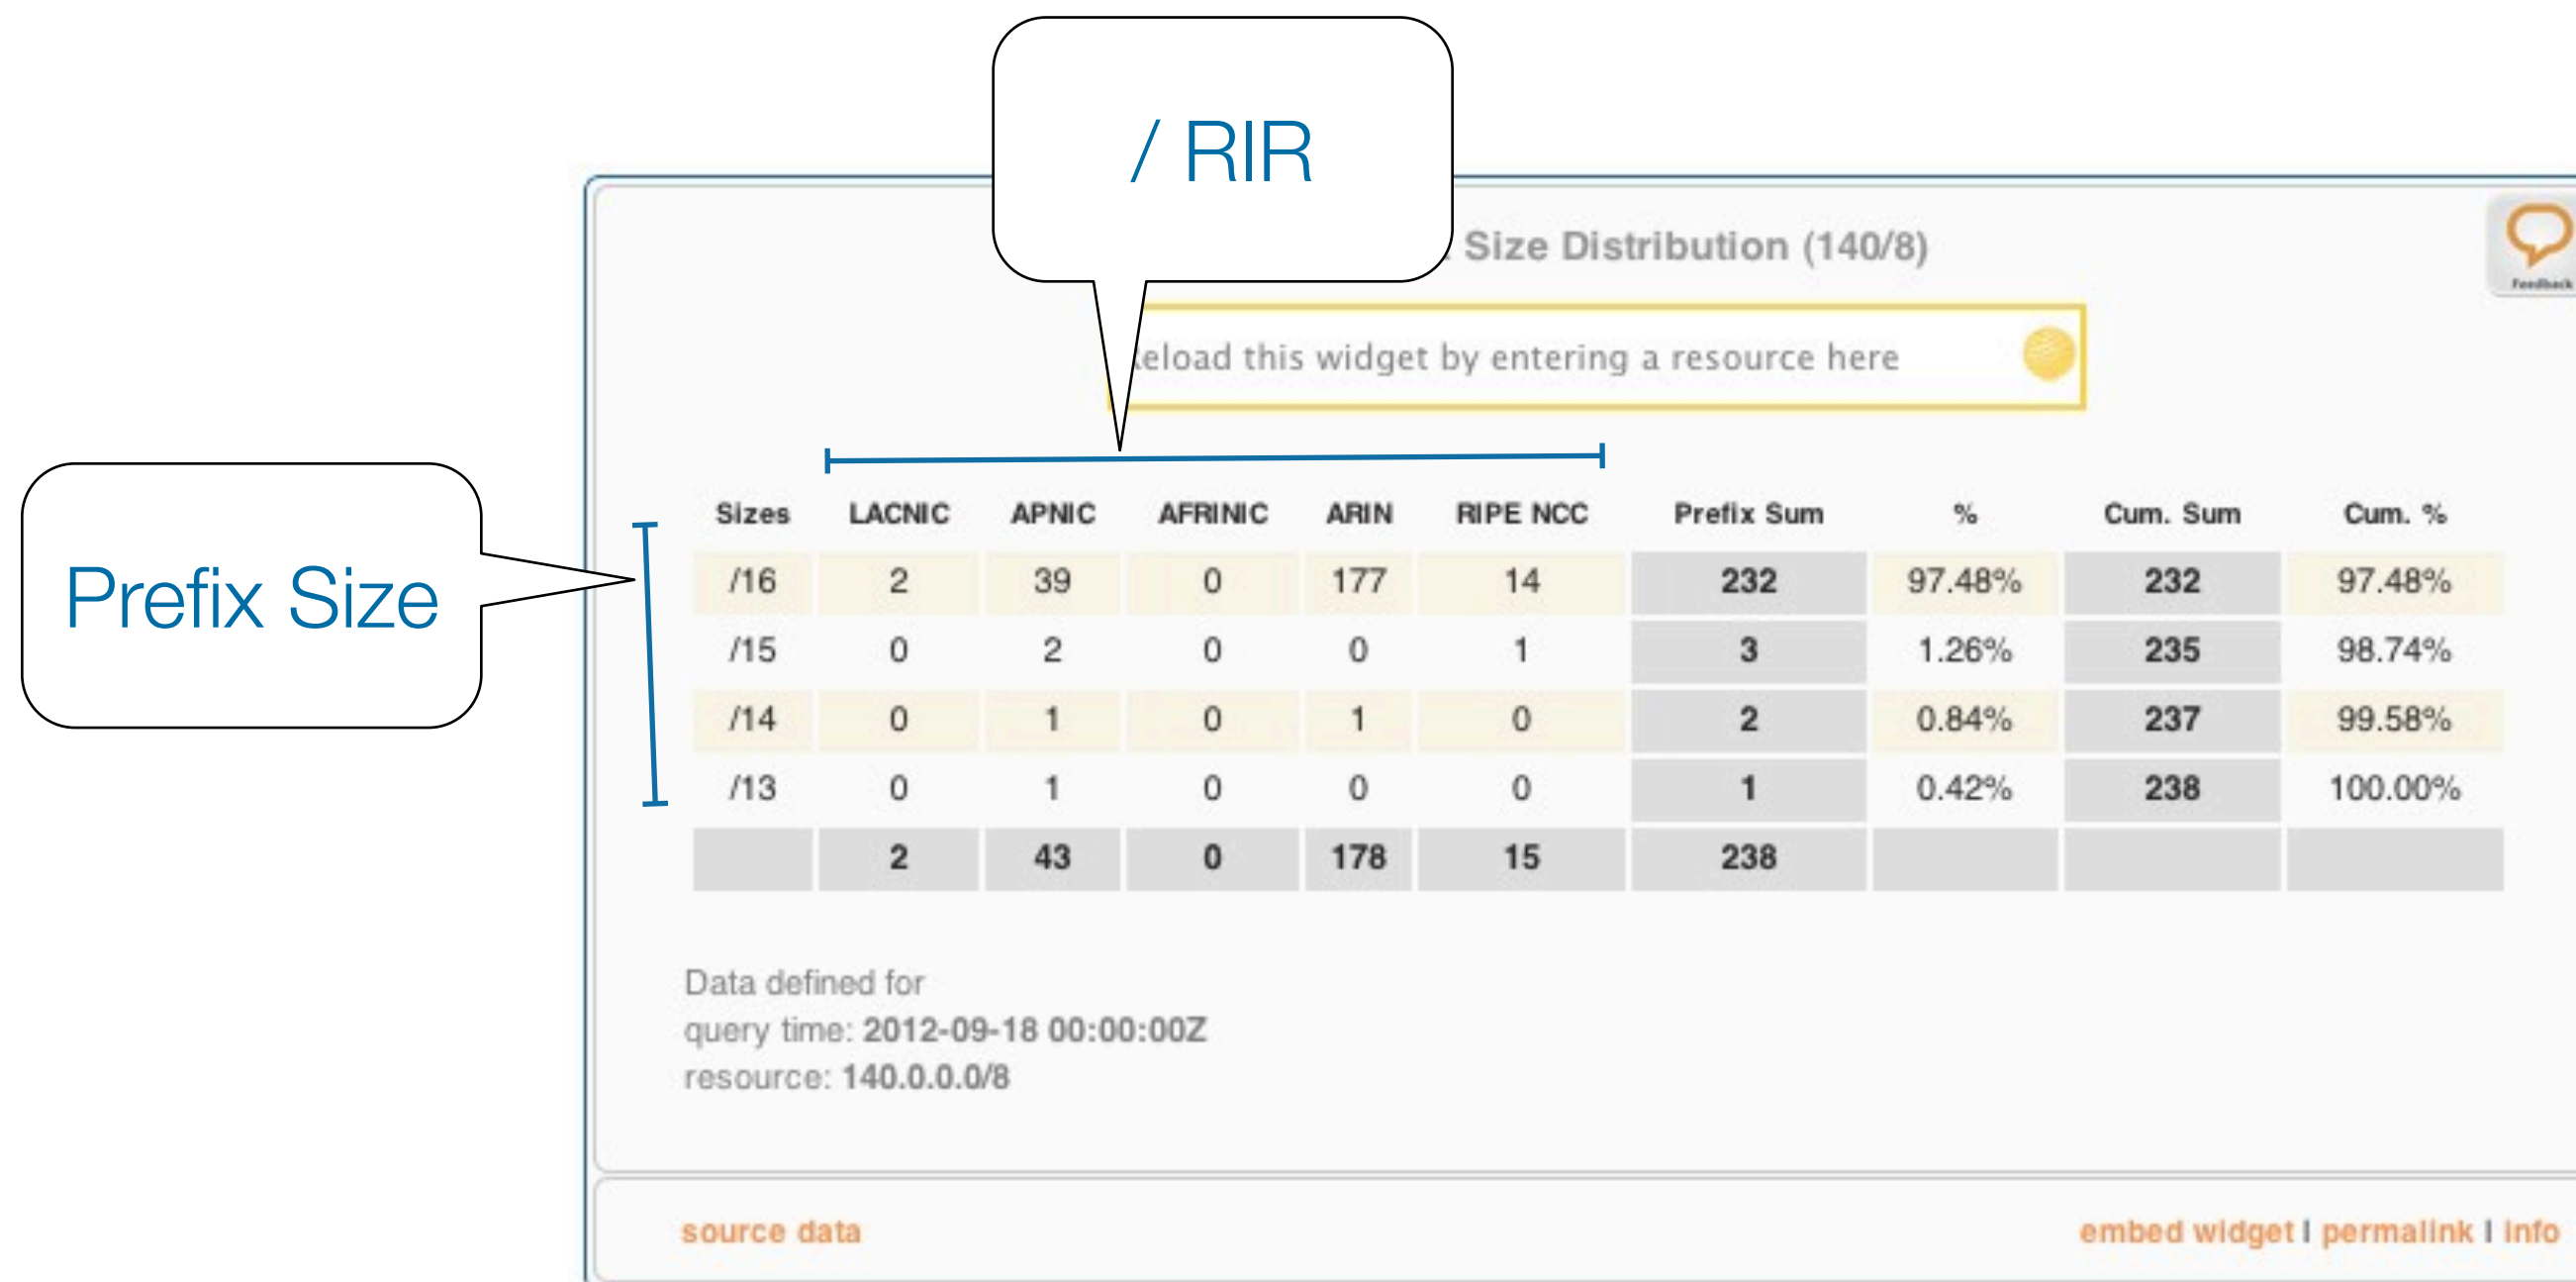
/ RIR

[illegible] Size Distribution (140/8)

Feedback

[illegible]eload this widget by entering a resource here

Prefix Size

| Sizes | LACNIC | APNIC | AFRINIC | ARIN | RIPE NCC | Prefix Sum | % | Cum. Sum | Cum. % |
|---|---|---|---|---|---|---|---|---|---|
| /16 | 2 | 39 | 0 | 177 | 14 | 232 | 97.48% | 232 | 97.48% |
| /15 | 0 | 2 | 0 | 0 | 1 | 3 | 1.26% | 235 | 98.74% |
| /14 | 0 | 1 | 0 | 1 | 0 | 2 | 0.84% | 237 | 99.58% |
| /13 | 0 | 1 | 0 | 0 | 0 | 1 | 0.42% | 238 | 100.00% |
| | 2 | 43 | 0 | 178 | 15 | 238 | | | |

Data defined for
query time: 2012-09-18 00:00:00Z
resource: 140.0.0.0/8

source data

embed widget | permalink | info